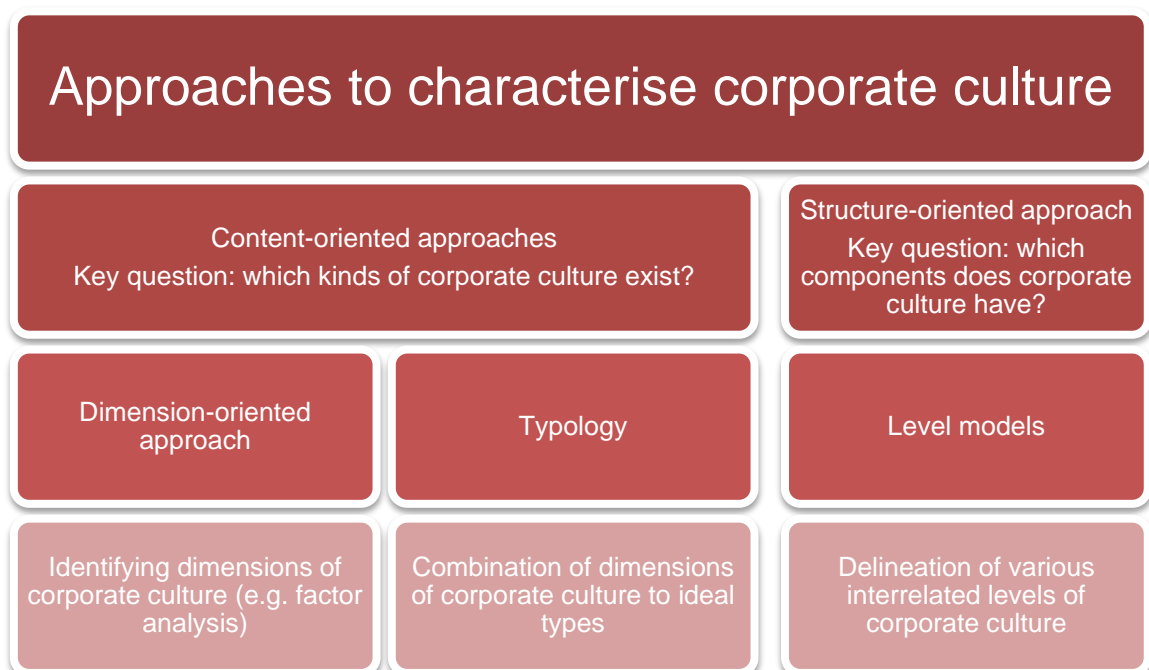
Approaches to characterise corporate culture

Content-oriented approaches
Key question: which kinds of corporate culture exist?

Structure-oriented approach
Key question: which components does corporate culture have?

Dimension-oriented approach

Typology

Level models

Identifying dimensions of corporate culture (e.g. factor analysis)

Combination of dimensions of corporate culture to ideal types

Delineation of various interrelated levels of corporate culture